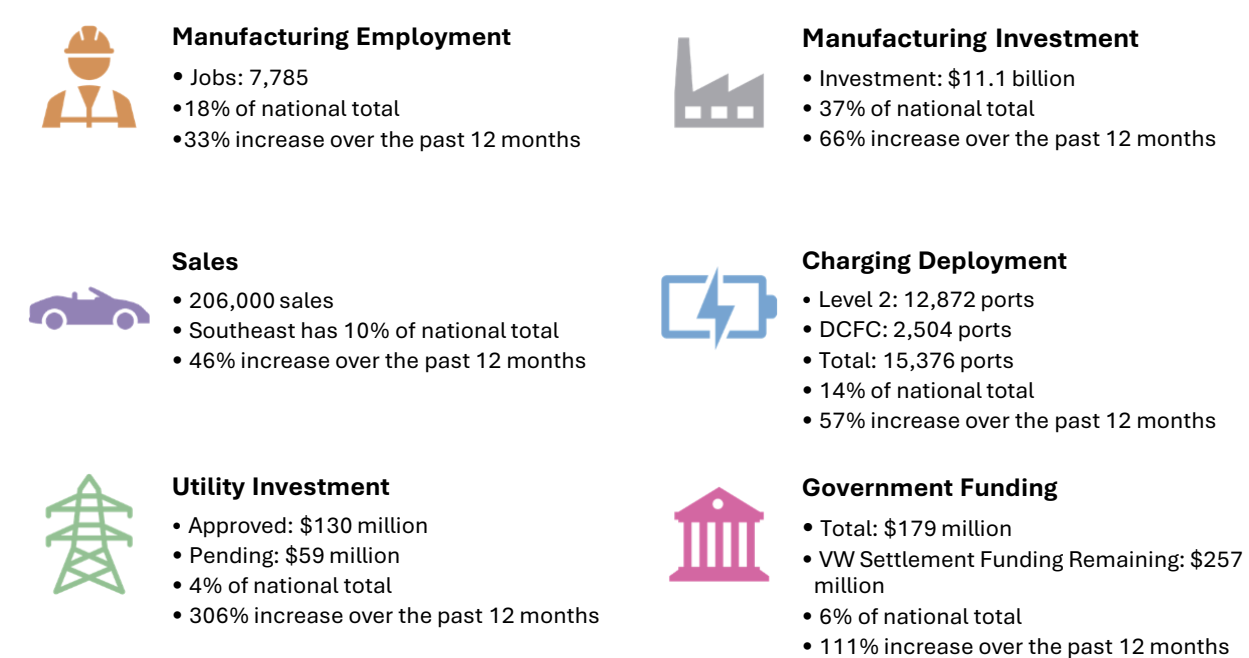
Manufacturing Employment
• Jobs: 7,785
•18% of national total
•33% increase over the past 12 months

Manufacturing Investment
• Investment: $11.1 billion
• 37% of national total
• 66% increase over the past 12 months

Sales
• 206,000 sales
• Southeast has 10% of national total
• 46% increase over the past 12 months

Charging Deployment
• Level 2: 12,872 ports
• DCFC: 2,504 ports
• Total: 15,376 ports
• 14% of national total
• 57% increase over the past 12 months

Utility Investment
• Approved: $130 million
• Pending: $59 million
• 4% of national total
• 306% increase over the past 12 months

Government Funding
• Total: $179 million
• VW Settlement Funding Remaining: $257 million
• 6% of national total
• 111% increase over the past 12 months